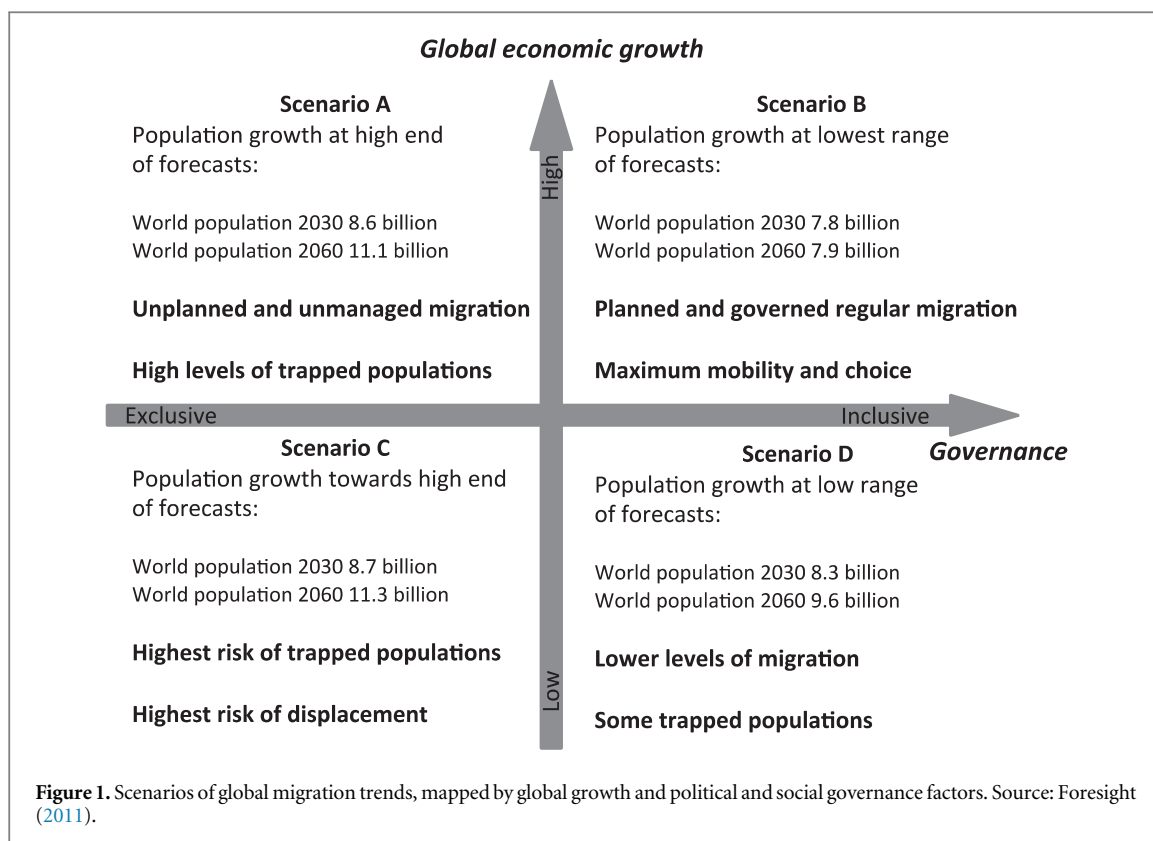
Global economic growth

Scenario A
Population growth at high end of forecasts:

World population 2030 8.6 billion
World population 2060 11.1 billion

Unplanned and unmanaged migration

High levels of trapped populations

High

Scenario B
Population growth at lowest range of forecasts:

World population 2030 7.8 billion
World population 2060 7.9 billion

Planned and governed regular migration

Maximum mobility and choice

Exclusive

Inclusive

Governance

Scenario C
Population growth towards high end of forecasts:

World population 2030 8.7 billion
World population 2060 11.3 billion

Highest risk of trapped populations

Highest risk of displacement

Low

Scenario D
Population growth at low range of forecasts:

World population 2030 8.3 billion
World population 2060 9.6 billion

Lower levels of migration

Some trapped populations

Figure 1. Scenarios of global migration trends, mapped by global growth and political and social governance factors. Source: Foresight (2011).